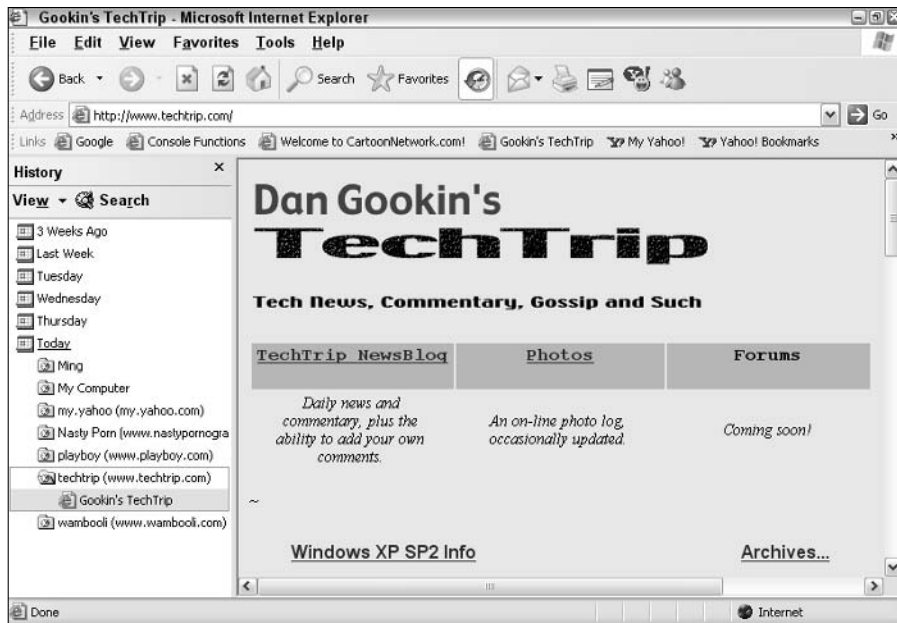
Gookin's TechTrip - Microsoft Internet Explorer

File Edit View Favorites Tools Help

Back Search Favorites

Address http://www.techtrip.com/ Go

Links Google Console Functions Welcome to CartoonNetwork.com! Gookin's TechTrip My Yahoo! Yahoo! Bookmarks

History ×

View Search

3 Weeks Ago
Last Week
Tuesday
Wednesday
Thursday
Today
Ming
My Computer
my.yahoo (my.yahoo.com)
Nasty Porn (www.nastypornogra
playboy (www.playboy.com)
techtrip (www.techtrip.com)
Gookin's TechTrip
wambooli (www.wambooli.com)

Dan Gookin's

TechTrip

Tech News, Commentary, Gossip and Such

| TechTrip NewsBlog | Photos | Forums |
|---|---|---|
| Daily news and commentary, plus the ability to add your own comments. | An on-line photo log, occasionally updated. | Coming soon! |

~

Windows XP SP2 Info

Archives...

Done

Internet